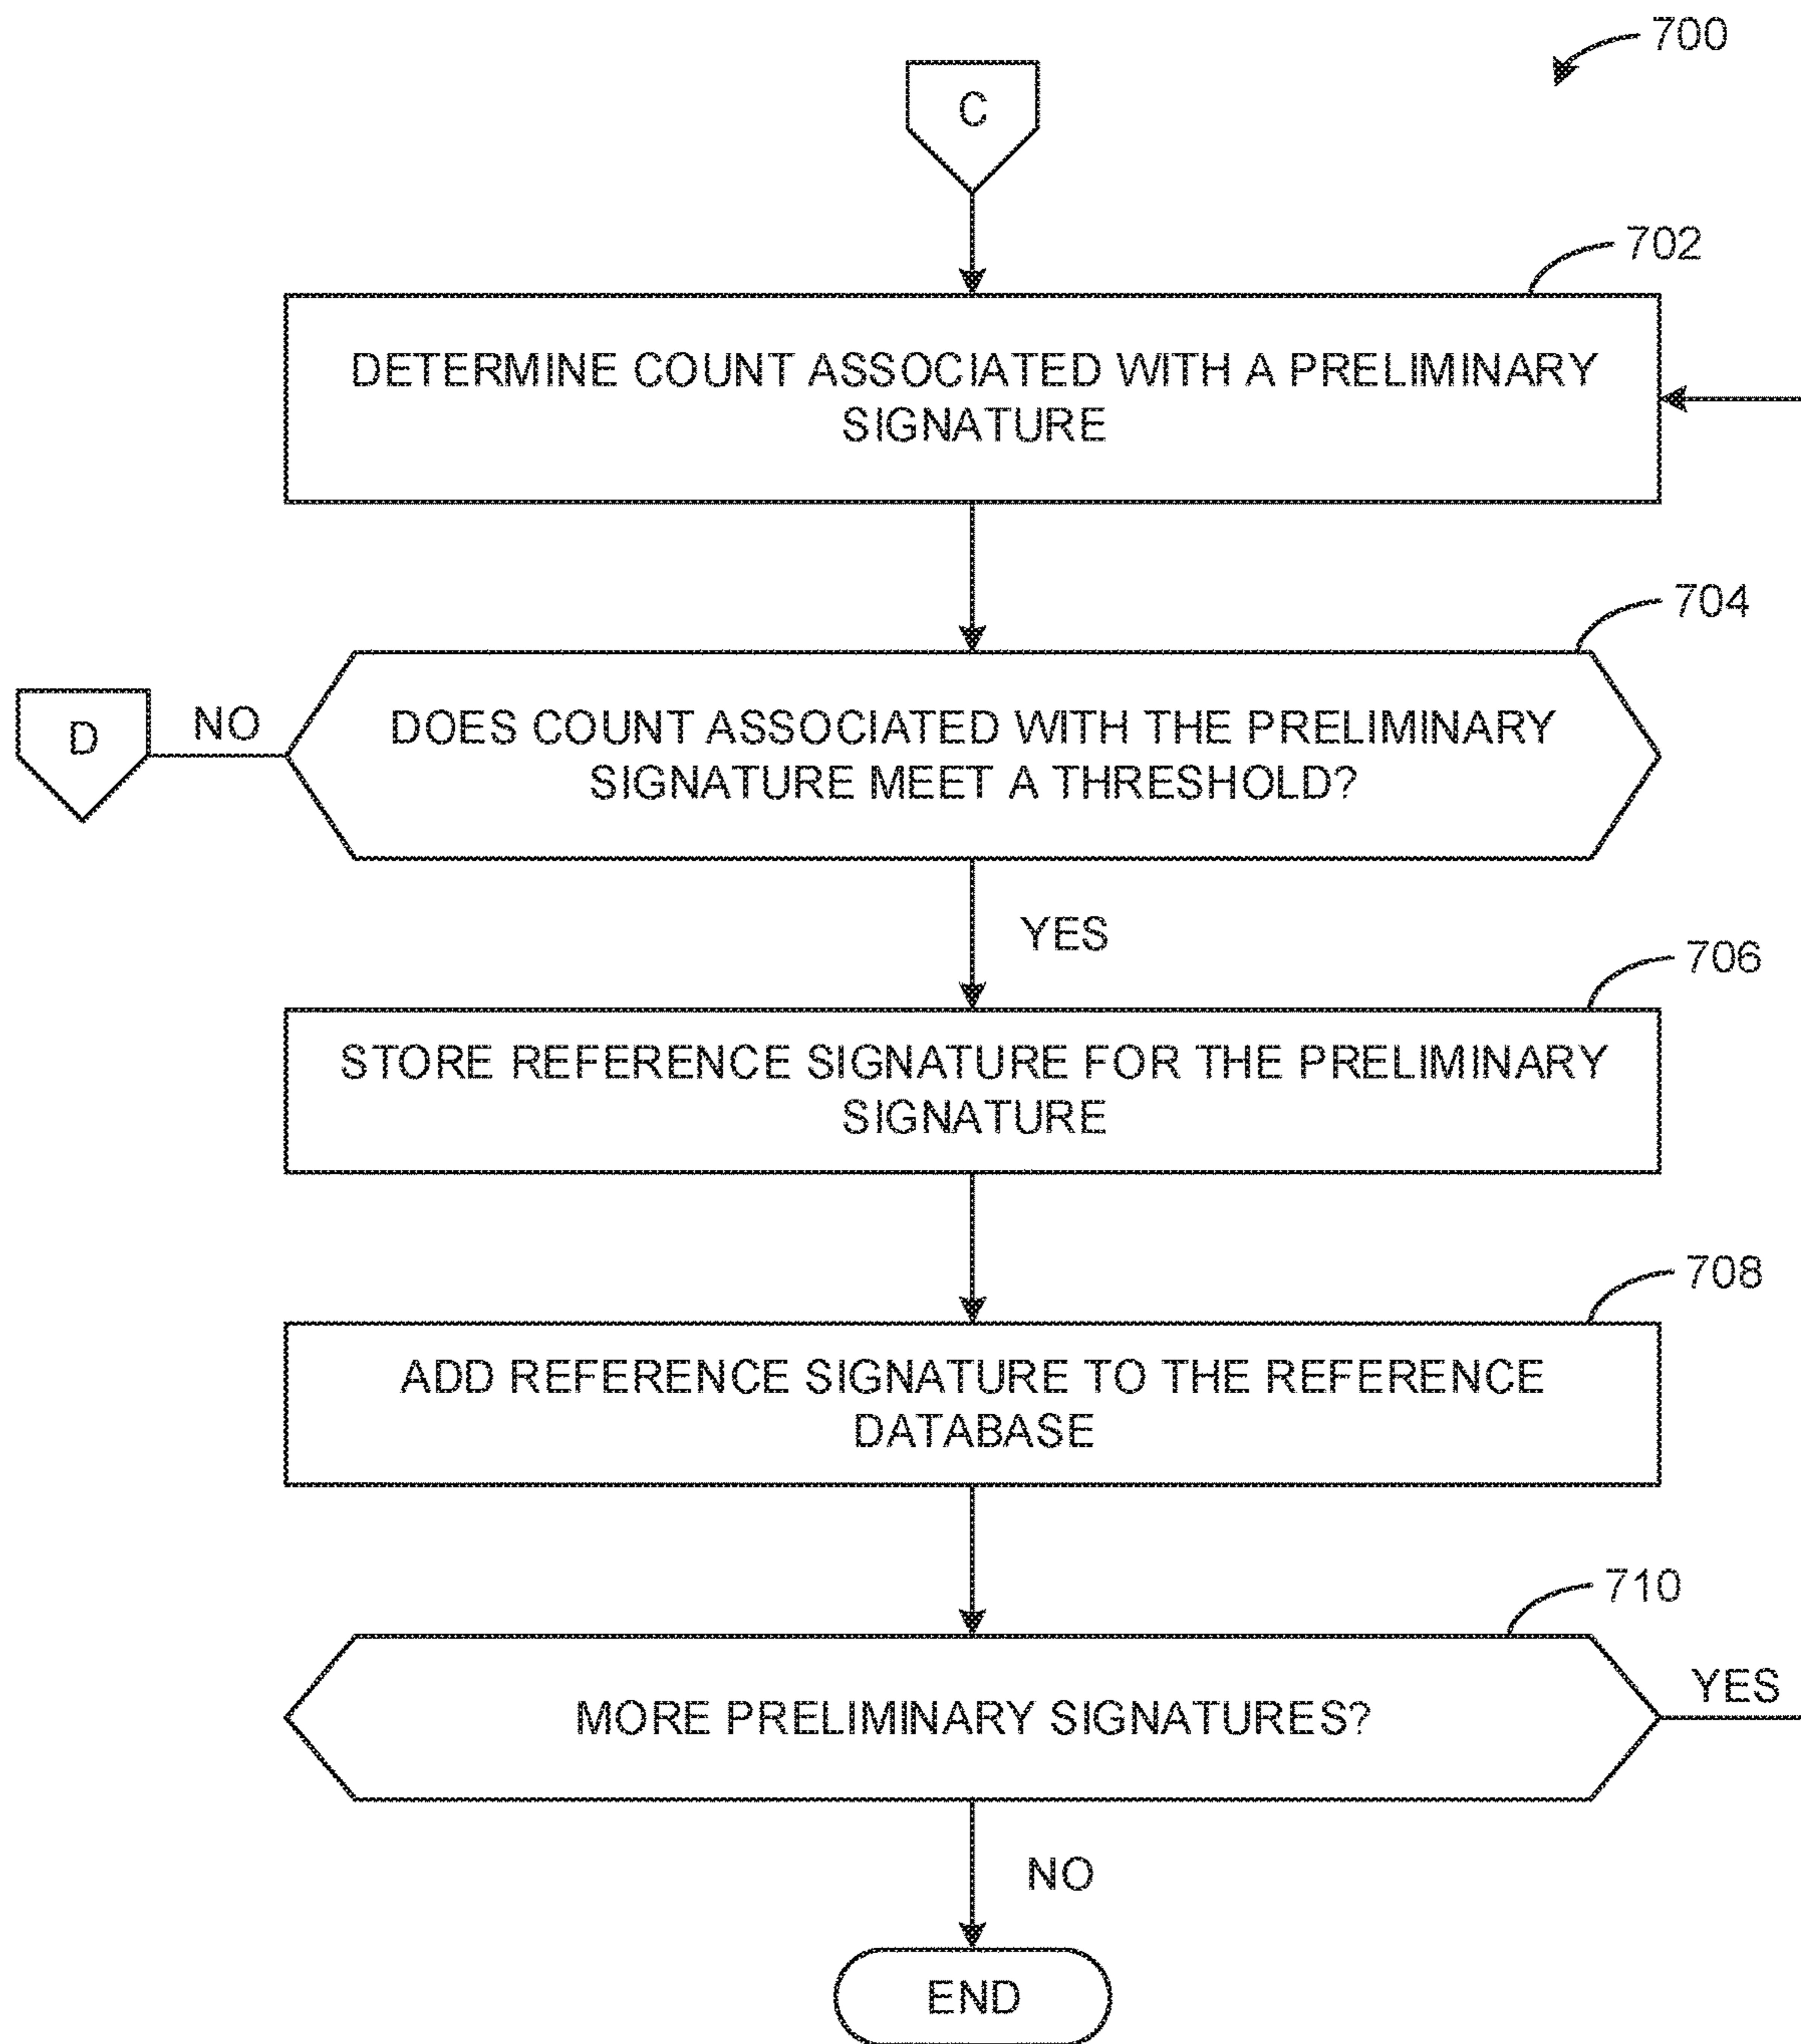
700

C

702

DETERMINE COUNT ASSOCIATED WITH A PRELIMINARY SIGNATURE

704

D

NO

DOES COUNT ASSOCIATED WITH THE PRELIMINARY SIGNATURE MEET A THRESHOLD?

YES

706

STORE REFERENCE SIGNATURE FOR THE PRELIMINARY SIGNATURE

708

ADD REFERENCE SIGNATURE TO THE REFERENCE DATABASE

710

MORE PRELIMINARY SIGNATURES?

YES

NO

END